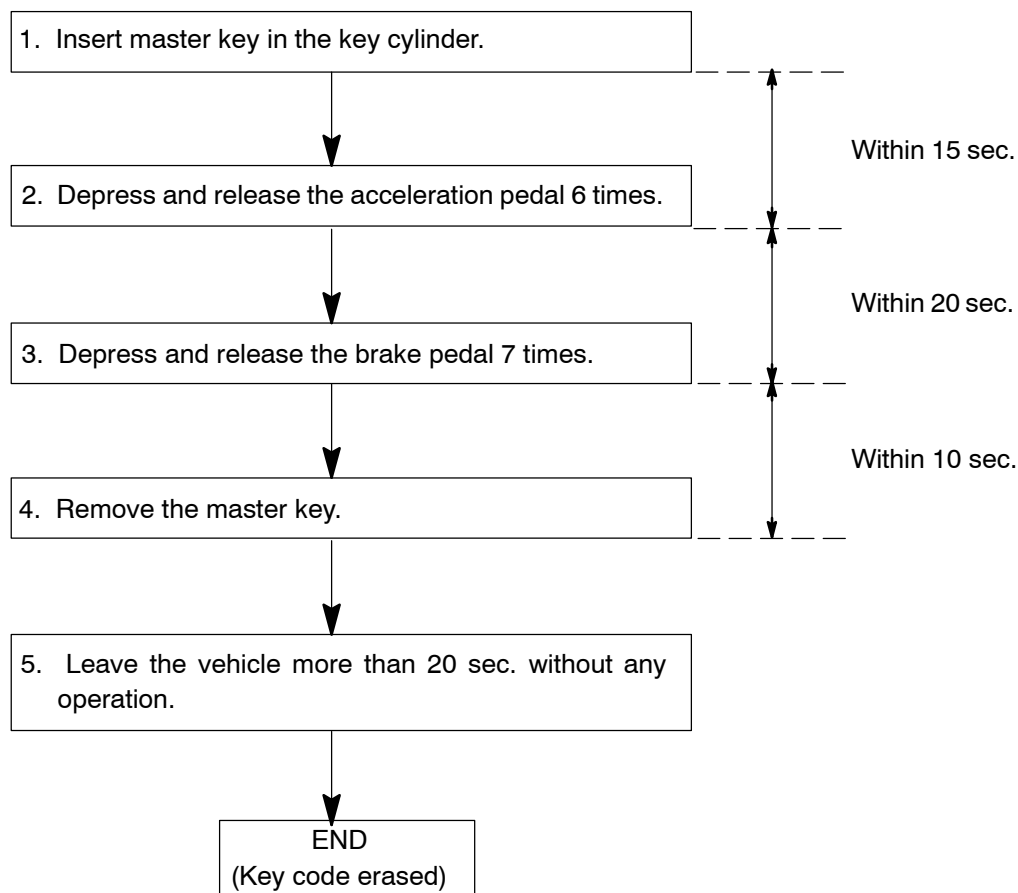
1. Insert master key in the key cylinder.

Within 15 sec.

2. Depress and release the acceleration pedal 6 times.

Within 20 sec.

3. Depress and release the brake pedal 7 times.

Within 10 sec.

4. Remove the master key.

5. Leave the vehicle more than 20 sec. without any operation.

END
(Key code erased)